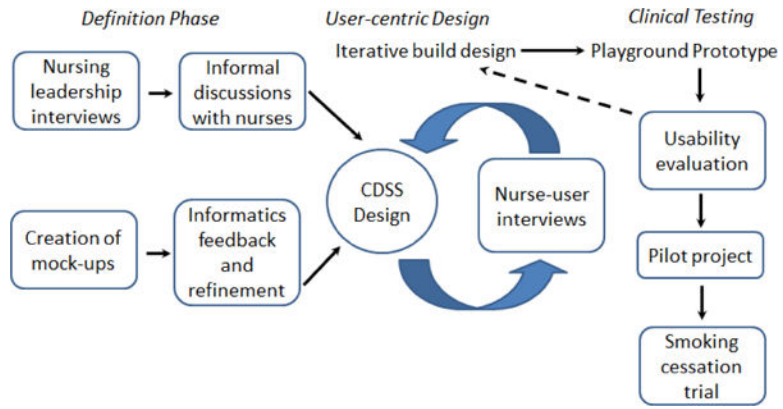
Definition Phase

User-centric Design

Clinical Testing

Nursing leadership interviews

Informal discussions with nurses

Creation of mock-ups

Informatics feedback and refinement

Iterative build design

CDSS Design

Nurse-user interviews

Playground Prototype

Usability evaluation

Pilot project

Smoking cessation trial